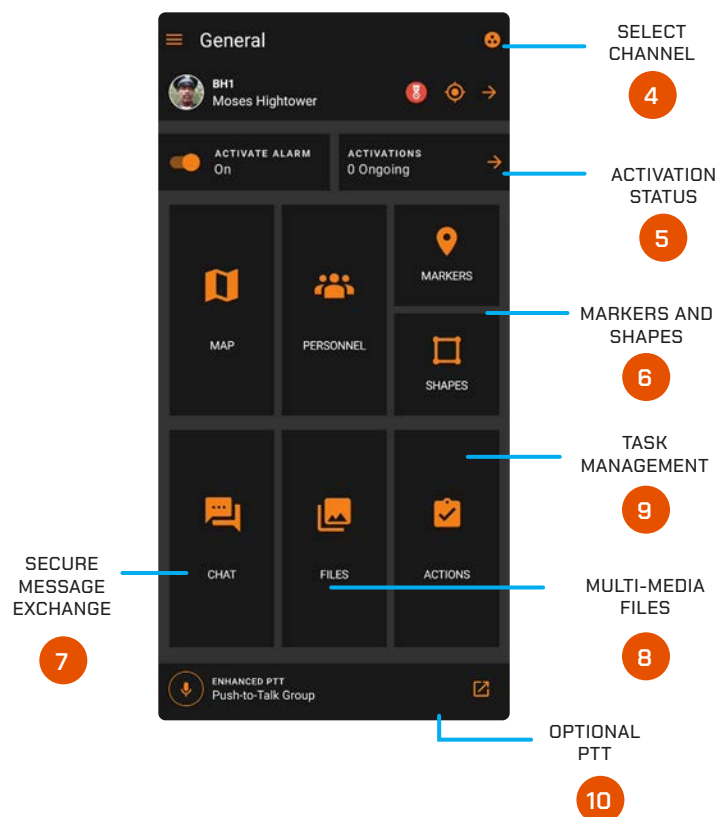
General

BH1
Moses Hightower

ACTIVATE ALARM
On

ACTIVATIONS
0 Ongoing

MARKERS

MAP

PERSONNEL

SHAPES

CHAT

FILES

ACTIONS

ENHANCED PTT
Push-to-Talk Group

SELECT CHANNEL
4

ACTIVATION STATUS
5

MARKERS AND SHAPES
6

TASK MANAGEMENT
9

SECURE MESSAGE EXCHANGE
7

MULTI-MEDIA FILES
8

OPTIONAL PTT
10